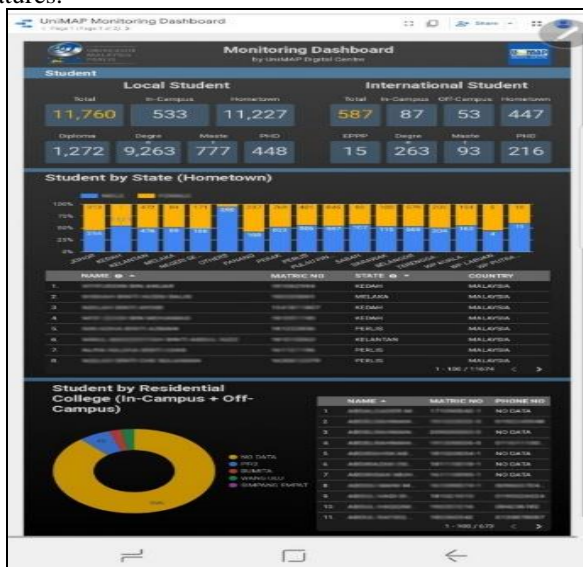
atures.

UniMAP Monitoring Dashboard

Share

Monitoring Dashboard
by UniMAP Digital Centre

UniMAP

Student

Local Student

| Total | In-Campus | Hometown |
|---|---|---|
| 11,760 | 533 | 11,227 |

| Diploma | Degree | Master | PHD |
|---|---|---|---|
| 1,272 | 9,263 | 777 | 448 |

International Student

| Total | In-Campus | Off-Campus | Hometown |
|---|---|---|---|
| 587 | 87 | 53 | 447 |

| EPPP | Degree | Master | PHD |
|---|---|---|---|
| 15 | 263 | 93 | 216 |

Student by State (Hometown)

MALE FEMALE

100%
75%
50%
25%
0%

JOHOR KEDAH KELANTAN MELAKA NEGERI SE. OTHERS PAHANG PERAK PERLIS PULAU PINANG SABAH SARAWAK SELANGOR TERENGGANU WP KUALA LUMPUR WP LABUAN WP PUTRA

| | NAME | MATRIC NO | STATE | COUNTRY |
|---|---|---|---|---|
| 1. | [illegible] | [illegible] | KEDAH | MALAYSIA |
| 2. | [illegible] | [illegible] | MELAKA | MALAYSIA |
| 3. | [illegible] | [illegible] | KEDAH | MALAYSIA |
| 4. | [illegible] | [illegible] | KEDAH | MALAYSIA |
| 5. | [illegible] | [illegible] | PERLIS | MALAYSIA |
| 6. | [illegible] | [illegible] | KELANTAN | MALAYSIA |
| 7. | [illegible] | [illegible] | PERLIS | MALAYSIA |
| 8. | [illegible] | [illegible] | PERLIS | MALAYSIA |

1 - 100 / 11674

Student by Residential College (In-Campus + Off-Campus)

NO DATA
PPD
BUMITA
WANG ULU
SIMPANG EMPAT

| | NAME | MATRIC NO | PHONE NO |
|---|---|---|---|
| 1. | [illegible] | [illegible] | NO DATA |
| 2. | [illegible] | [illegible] | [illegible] |
| 3. | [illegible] | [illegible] | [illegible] |
| 4. | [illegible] | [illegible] | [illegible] |
| 5. | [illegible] | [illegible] | NO DATA |
| 6. | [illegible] | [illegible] | NO DATA |
| 7. | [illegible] | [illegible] | NO DATA |
| 8. | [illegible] | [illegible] | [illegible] |
| 9. | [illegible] | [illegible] | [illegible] |
| 10. | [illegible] | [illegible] | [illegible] |
| 11. | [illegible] | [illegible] | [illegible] |

1 - 100 / 670